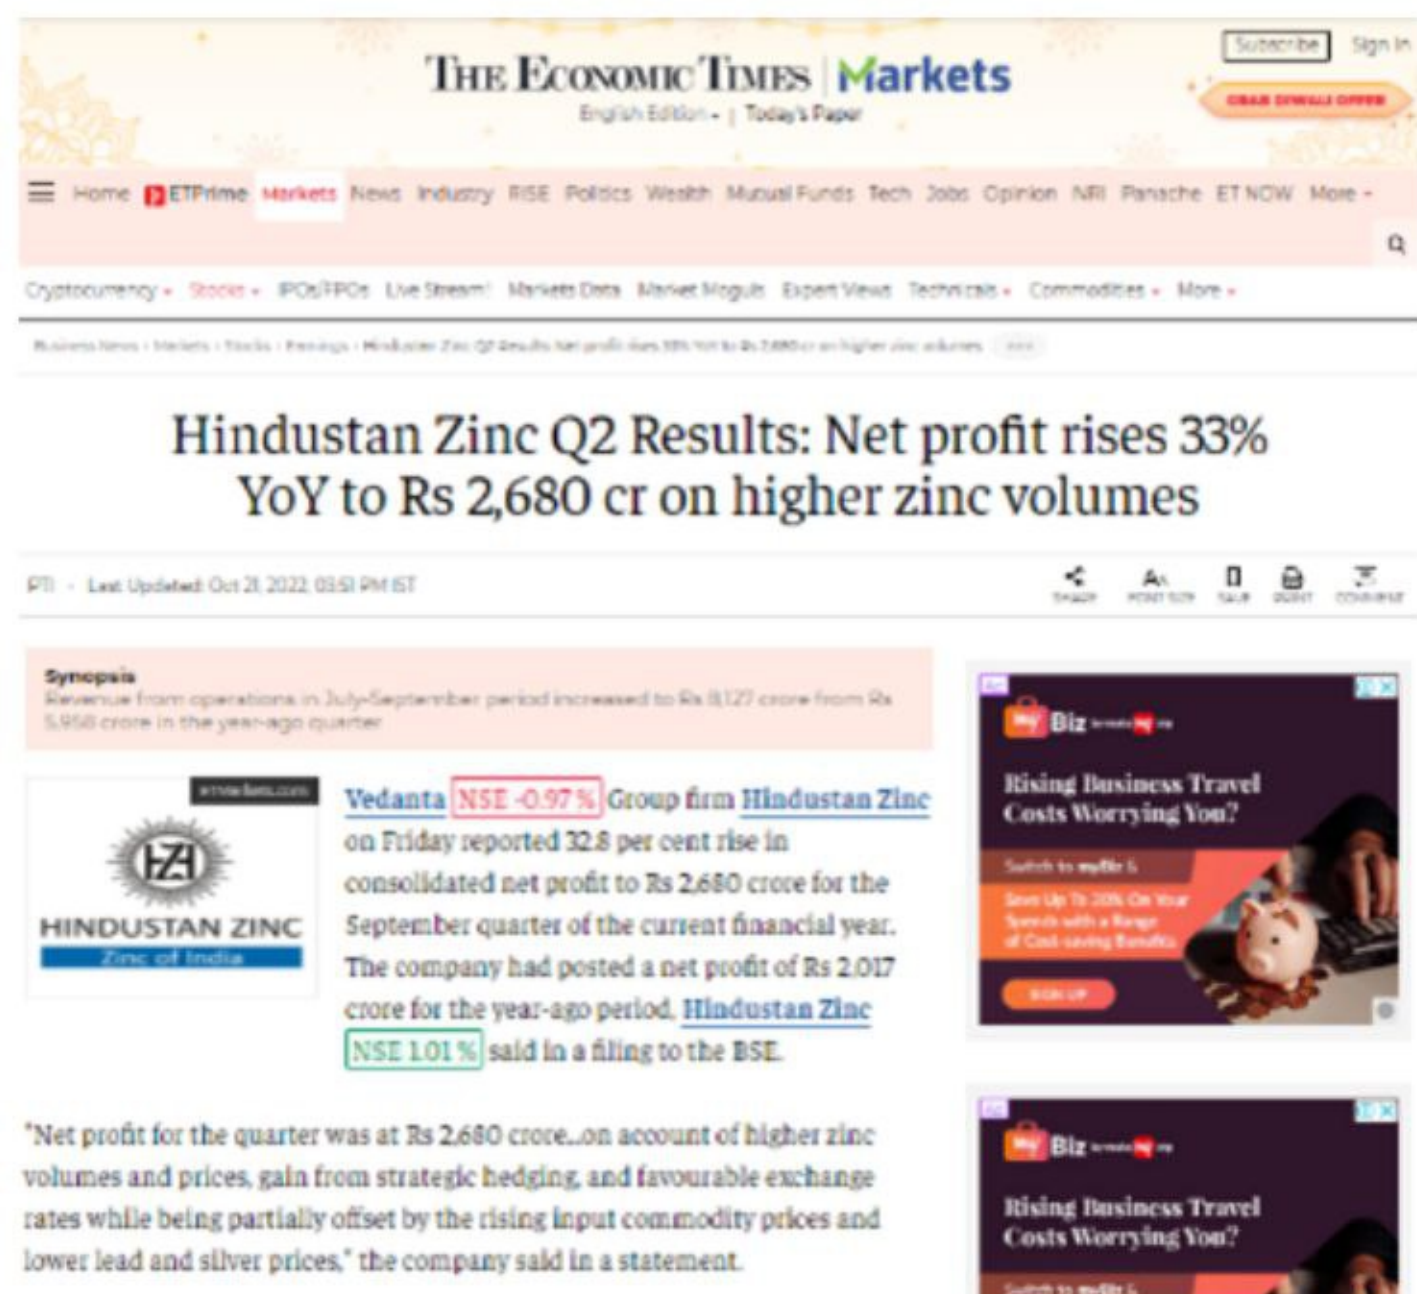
THE ECONOMIC TIMES | Markets

English Edition | Today's Paper

Subscribe Sign In

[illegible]

Home ETPrime Markets News Industry RISE Politics Wealth Mutual Funds Tech Jobs Opinion NRI Panache ET NOW More

Cryptocurrency Stocks IPOs/FPOs Live Stream! Markets Data Market Moguls Expert Views Technicals Commodities More

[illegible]

Hindustan Zinc Q2 Results: Net profit rises 33% YoY to Rs 2,680 cr on higher zinc volumes

PTI · Last Updated: Oct 21, 2022, 03:51 PM IST

Synopsis
Revenue from operations in July-September period increased to Rs 8,127 crore from Rs 5,958 crore in the year-ago quarter

HINDUSTAN ZINC
Zinc of India

Vedanta NSE -0.97 % Group firm Hindustan Zinc on Friday reported 32.8 per cent rise in consolidated net profit to Rs 2,680 crore for the September quarter of the current financial year. The company had posted a net profit of Rs 2,017 crore for the year-ago period, Hindustan Zinc NSE 1.01 % said in a filing to the BSE.

"Net profit for the quarter was at Rs 2,680 crore...on account of higher zinc volumes and prices, gain from strategic hedging, and favourable exchange rates while being partially offset by the rising input commodity prices and lower lead and silver prices," the company said in a statement.

MyBiz
Rising Business Travel Costs Worrying You?
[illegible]
SIGN UP

MyBiz
Rising Business Travel Costs Worrying You?